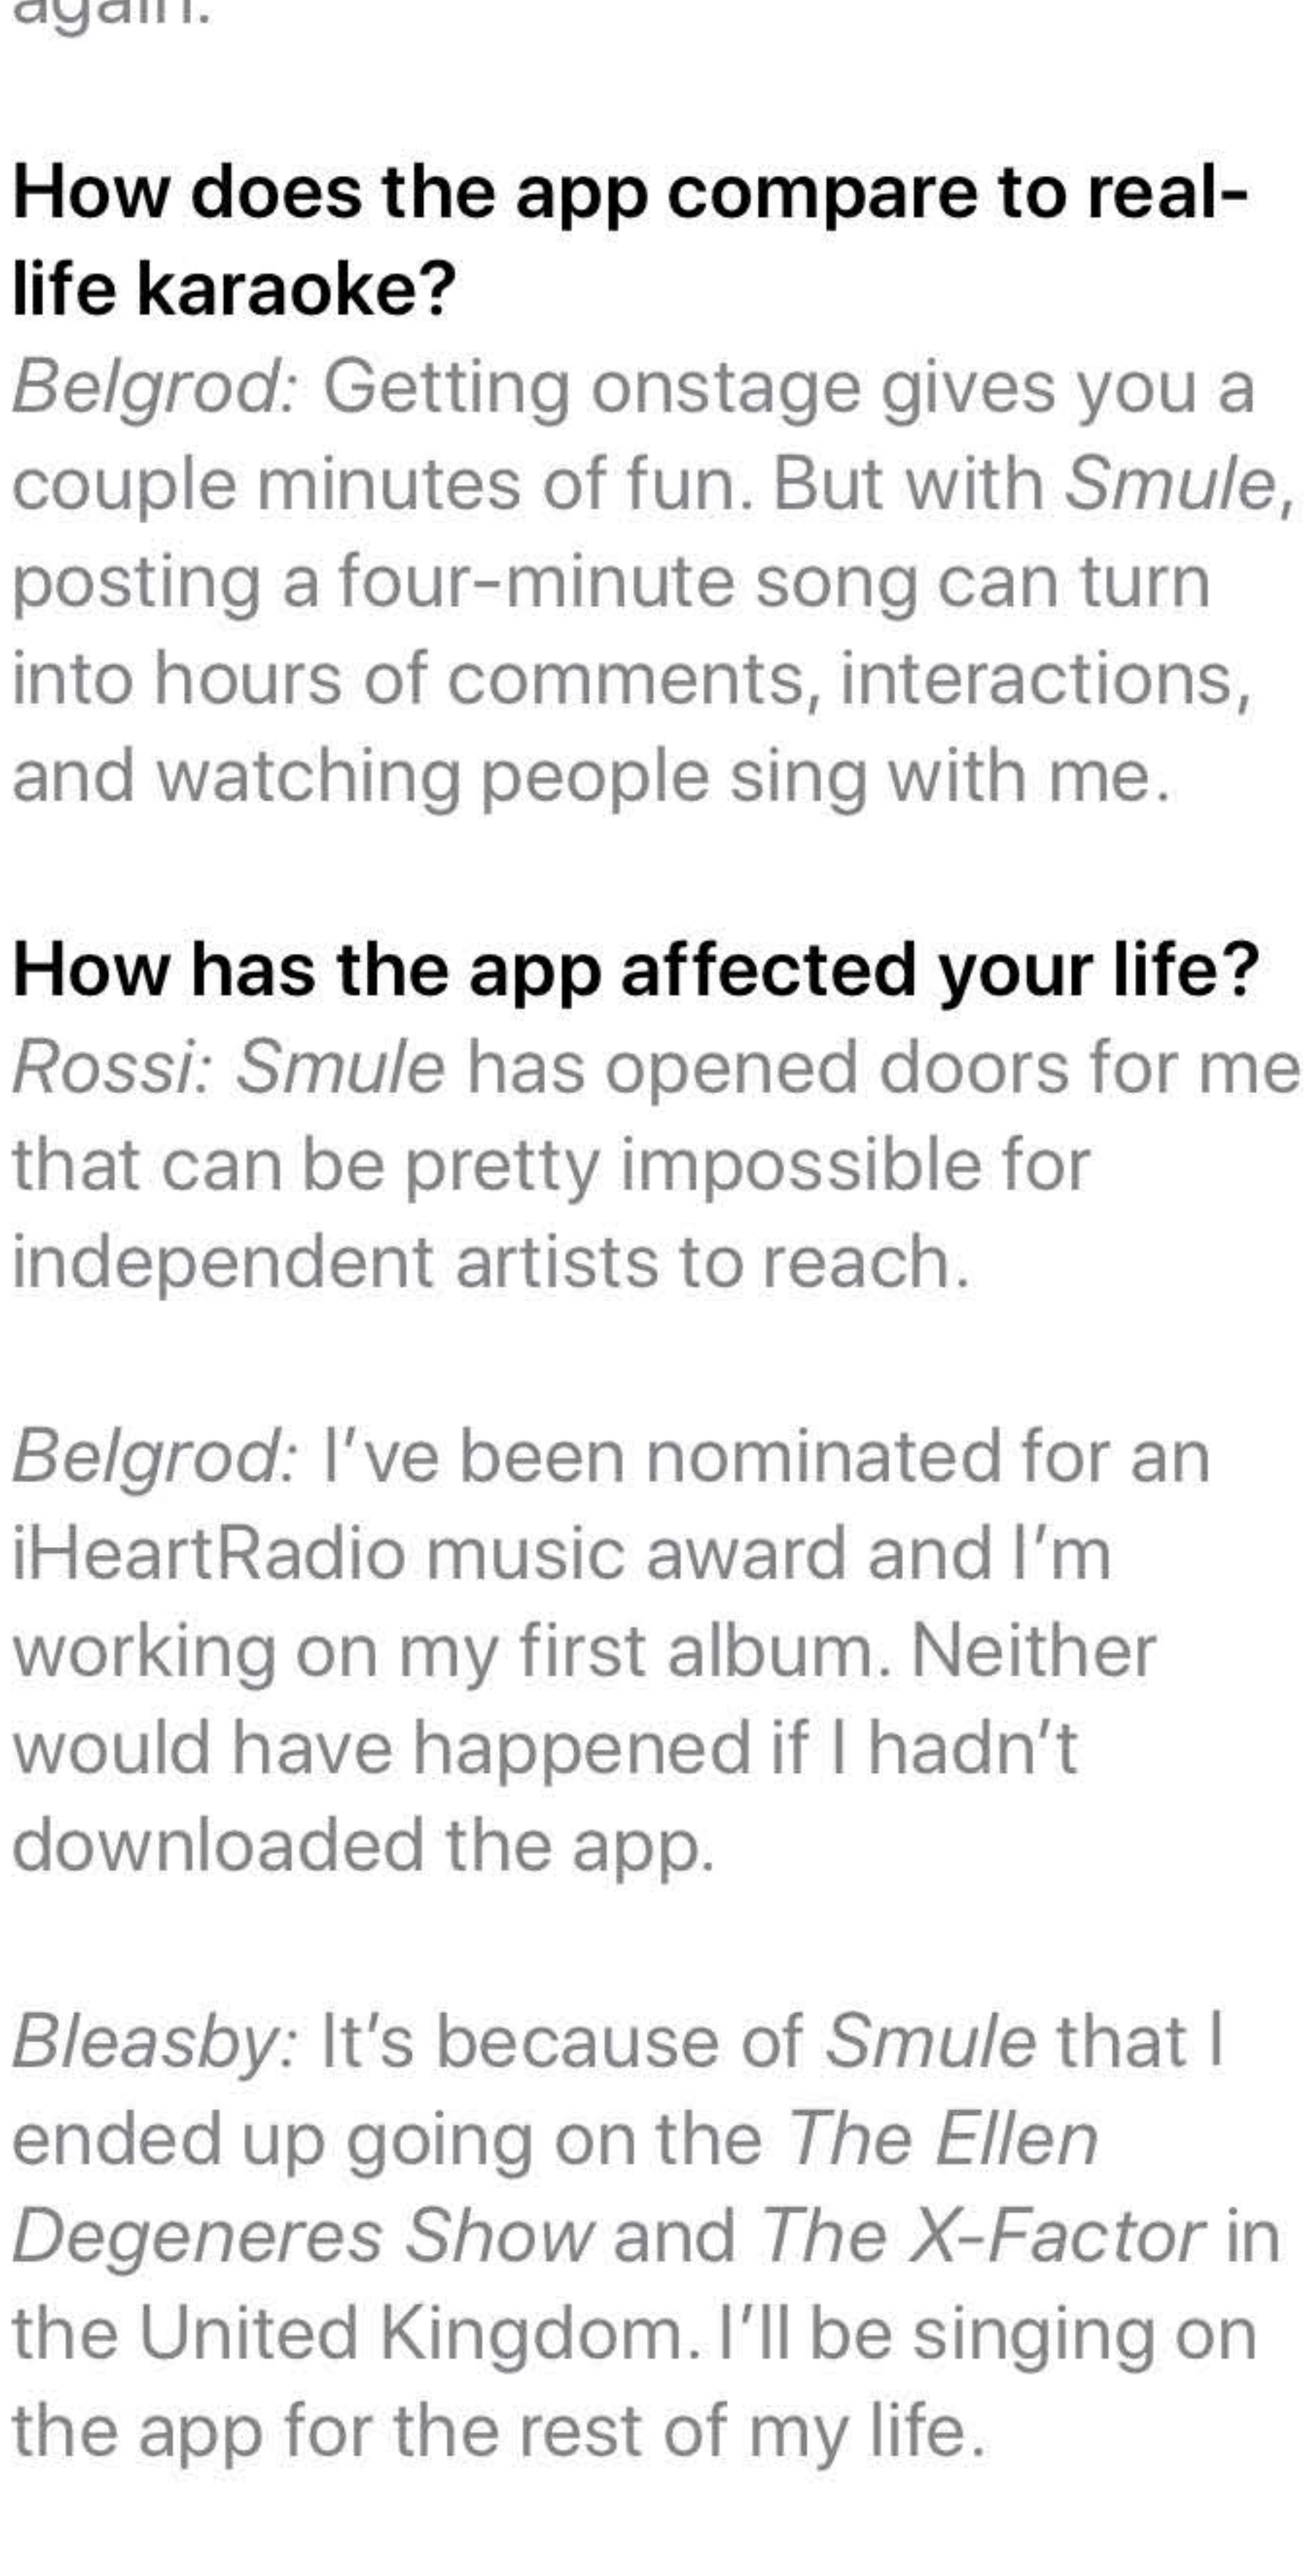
again.

How does the app compare to real-life karaoke?
Belgrod: Getting onstage gives you a couple minutes of fun. But with Smule, posting a four-minute song can turn into hours of comments, interactions, and watching people sing with me.

How has the app affected your life?
Rossi: Smule has opened doors for me that can be pretty impossible for independent artists to reach.

Belgrod: I've been nominated for an iHeartRadio music award and I'm working on my first album. Neither would have happened if I hadn't downloaded the app.

Bleasby: It's because of Smule that I ended up going on the The Ellen Degeneres Show and The X-Factor in the United Kingdom. I'll be singing on the app for the rest of my life.